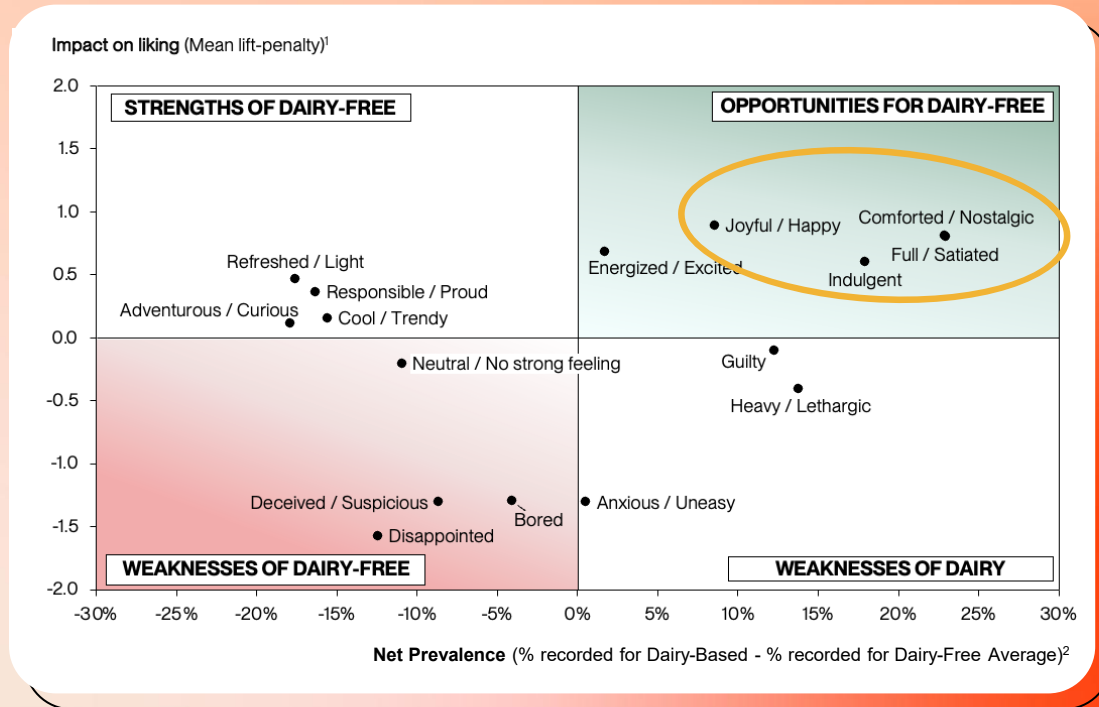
Impact on liking (Mean lift-penalty)$^1$

STRENGTHS OF DAIRY-FREE

OPPORTUNITIES FOR DAIRY-FREE

WEAKNESSES OF DAIRY-FREE

WEAKNESSES OF DAIRY

2.0
1.5
1.0
0.5
0.0
-0.5
-1.0
-1.5
-2.0

Refreshed / Light
Responsible / Proud
Adventurous / Curious
Cool / Trendy
Energized / Excited
Joyful / Happy
Comforted / Nostalgic
Full / Satiated
Indulgent
Neutral / No strong feeling
Guilty
Heavy / Lethargic
Deceived / Suspicious
Bored
Anxious / Uneasy
Disappointed

-30% -25% -20% -15% -10% -5% 0% 5% 10% 15% 20% 25% 30%

Net Prevalence (% recorded for Dairy-Based - % recorded for Dairy-Free Average)$^2$